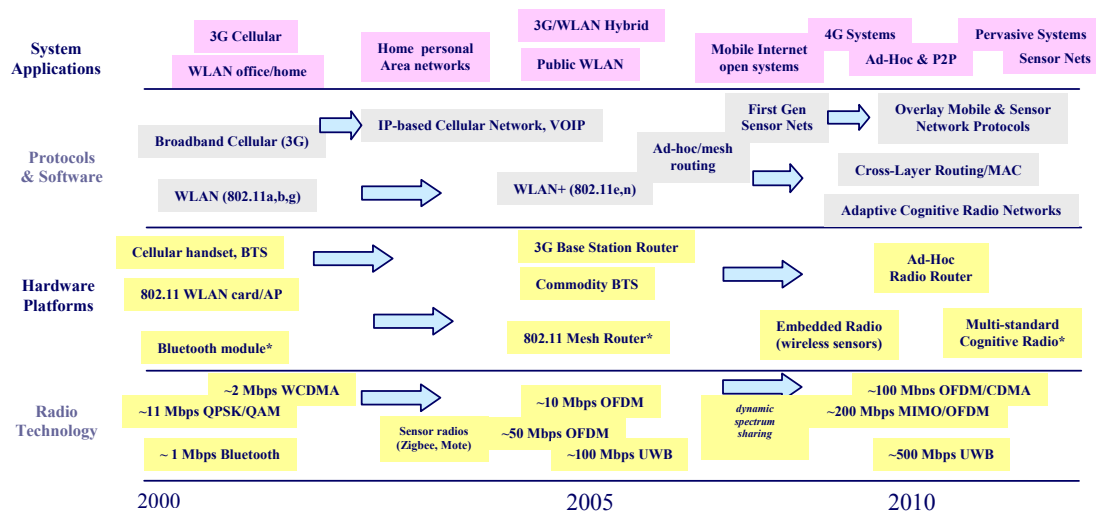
System Applications

3G Cellular

WLAN office/home

Home personal Area networks

3G/WLAN Hybrid

Public WLAN

Mobile Internet open systems

4G Systems

Ad-Hoc & P2P

Pervasive Systems

Sensor Nets

Protocols & Software

Broadband Cellular (3G)

IP-based Cellular Network, VOIP

Ad-hoc/mesh routing

First Gen Sensor Nets

Overlay Mobile & Sensor Network Protocols

WLAN (802.11a,b,g)

WLAN+ (802.11e,n)

Cross-Layer Routing/MAC

Adaptive Cognitive Radio Networks

Hardware Platforms

Cellular handset, BTS

802.11 WLAN card/AP

Bluetooth module*

3G Base Station Router

Commodity BTS

802.11 Mesh Router*

Ad-Hoc Radio Router

Embedded Radio (wireless sensors)

Multi-standard Cognitive Radio*

Radio Technology

~2 Mbps WCDMA

~11 Mbps QPSK/QAM

~ 1 Mbps Bluetooth

Sensor radios (Zigbee, Mote)

~10 Mbps OFDM

~50 Mbps OFDM

~100 Mbps UWB

dynamic spectrum sharing

~100 Mbps OFDM/CDMA

~200 Mbps MIMO/OFDM

~500 Mbps UWB

2000

2005

2010